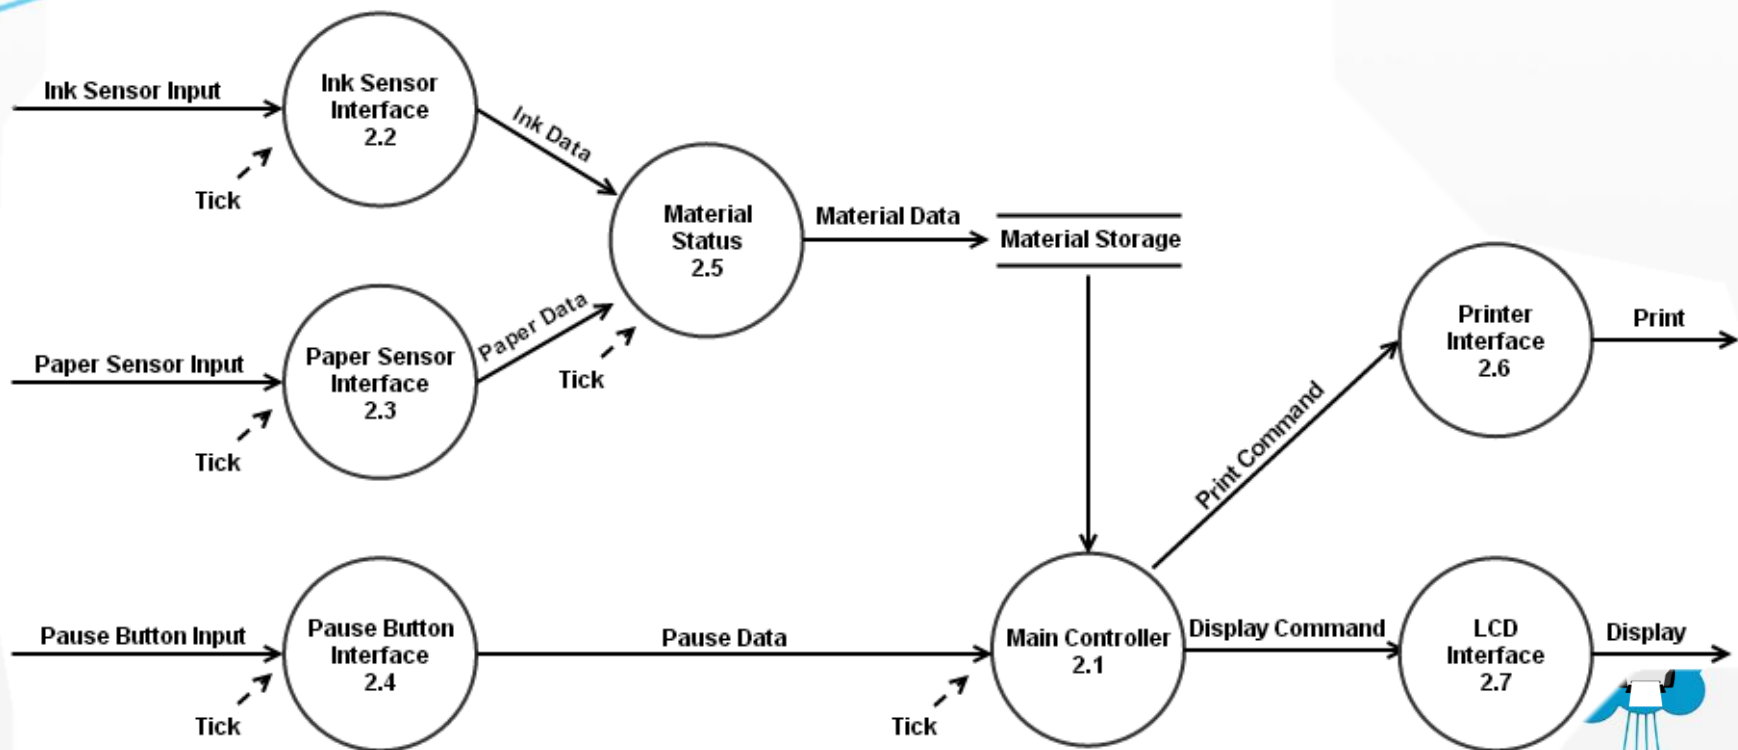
Ink Sensor Input

Ink Sensor Interface 2.2

Tick

Ink Data

Material Status 2.5

Material Data

Material Storage

Paper Sensor Input

Paper Sensor Interface 2.3

Paper Data

Tick

Tick

Printer Interface 2.6

Print

Print Command

Pause Button Input

Pause Button Interface 2.4

Pause Data

Main Controller 2.1

Display Command

LCD Interface 2.7

Display

Tick

Tick